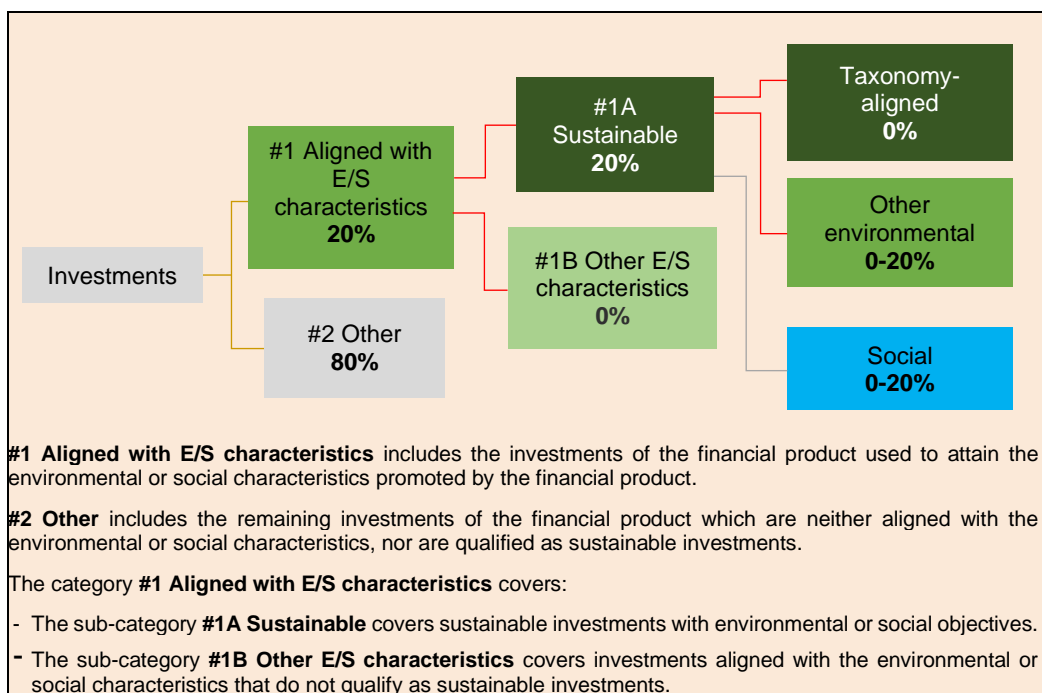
Investments

#1 Aligned with E/S characteristics
20%

#2 Other
80%

#1A Sustainable
20%

#1B Other E/S characteristics
0%

Taxonomy-aligned
0%

Other environmental
0-20%

Social
0-20%

#1 Aligned with E/S characteristics includes the investments of the financial product used to attain the environmental or social characteristics promoted by the financial product.

#2 Other includes the remaining investments of the financial product which are neither aligned with the environmental or social characteristics, nor are qualified as sustainable investments.

The category #1 Aligned with E/S characteristics covers:

- The sub-category #1A Sustainable covers sustainable investments with environmental or social objectives.
- The sub-category #1B Other E/S characteristics covers investments aligned with the environmental or social characteristics that do not qualify as sustainable investments.